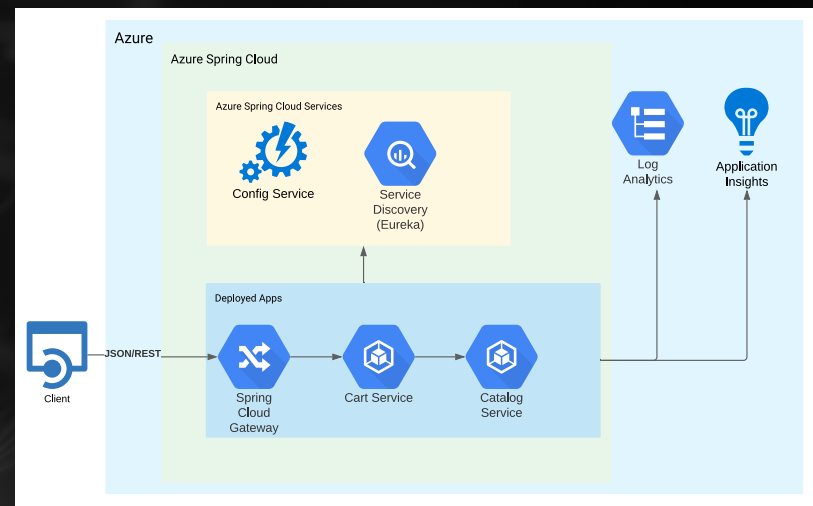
Azure

Azure Spring Cloud

Azure Spring Cloud Services

Config Service

Service Discovery (Eureka)

Log Analytics

Application Insights

Deployed Apps

Client

JSON/REST

Spring Cloud Gateway

Cart Service

Catalog Service